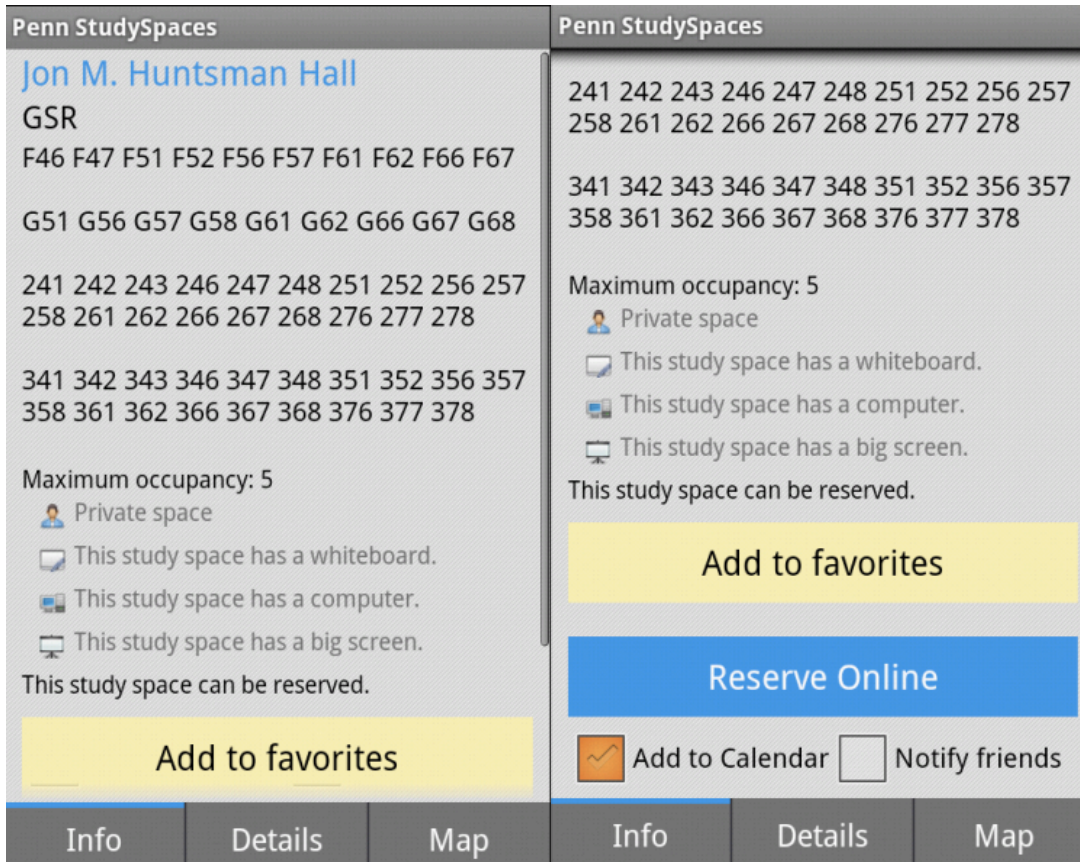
Penn StudySpaces

Jon M. Huntsman Hall

GSR

F46 F47 F51 F52 F56 F57 F61 F62 F66 F67

G51 G56 G57 G58 G61 G62 G66 G67 G68

241 242 243 246 247 248 251 252 256 257 258 261 262 266 267 268 276 277 278

341 342 343 346 347 348 351 352 356 357 358 361 362 366 367 368 376 377 378

Maximum occupancy: 5

Private space

This study space has a whiteboard.

This study space has a computer.

This study space has a big screen.

This study space can be reserved.

Add to favorites

Info | Details | Map

Penn StudySpaces

241 242 243 246 247 248 251 252 256 257 258 261 262 266 267 268 276 277 278

341 342 343 346 347 348 351 352 356 357 358 361 362 366 367 368 376 377 378

Maximum occupancy: 5

Private space

This study space has a whiteboard.

This study space has a computer.

This study space has a big screen.

This study space can be reserved.

Add to favorites

Reserve Online

Add to Calendar | Notify friends

Info | Details | Map